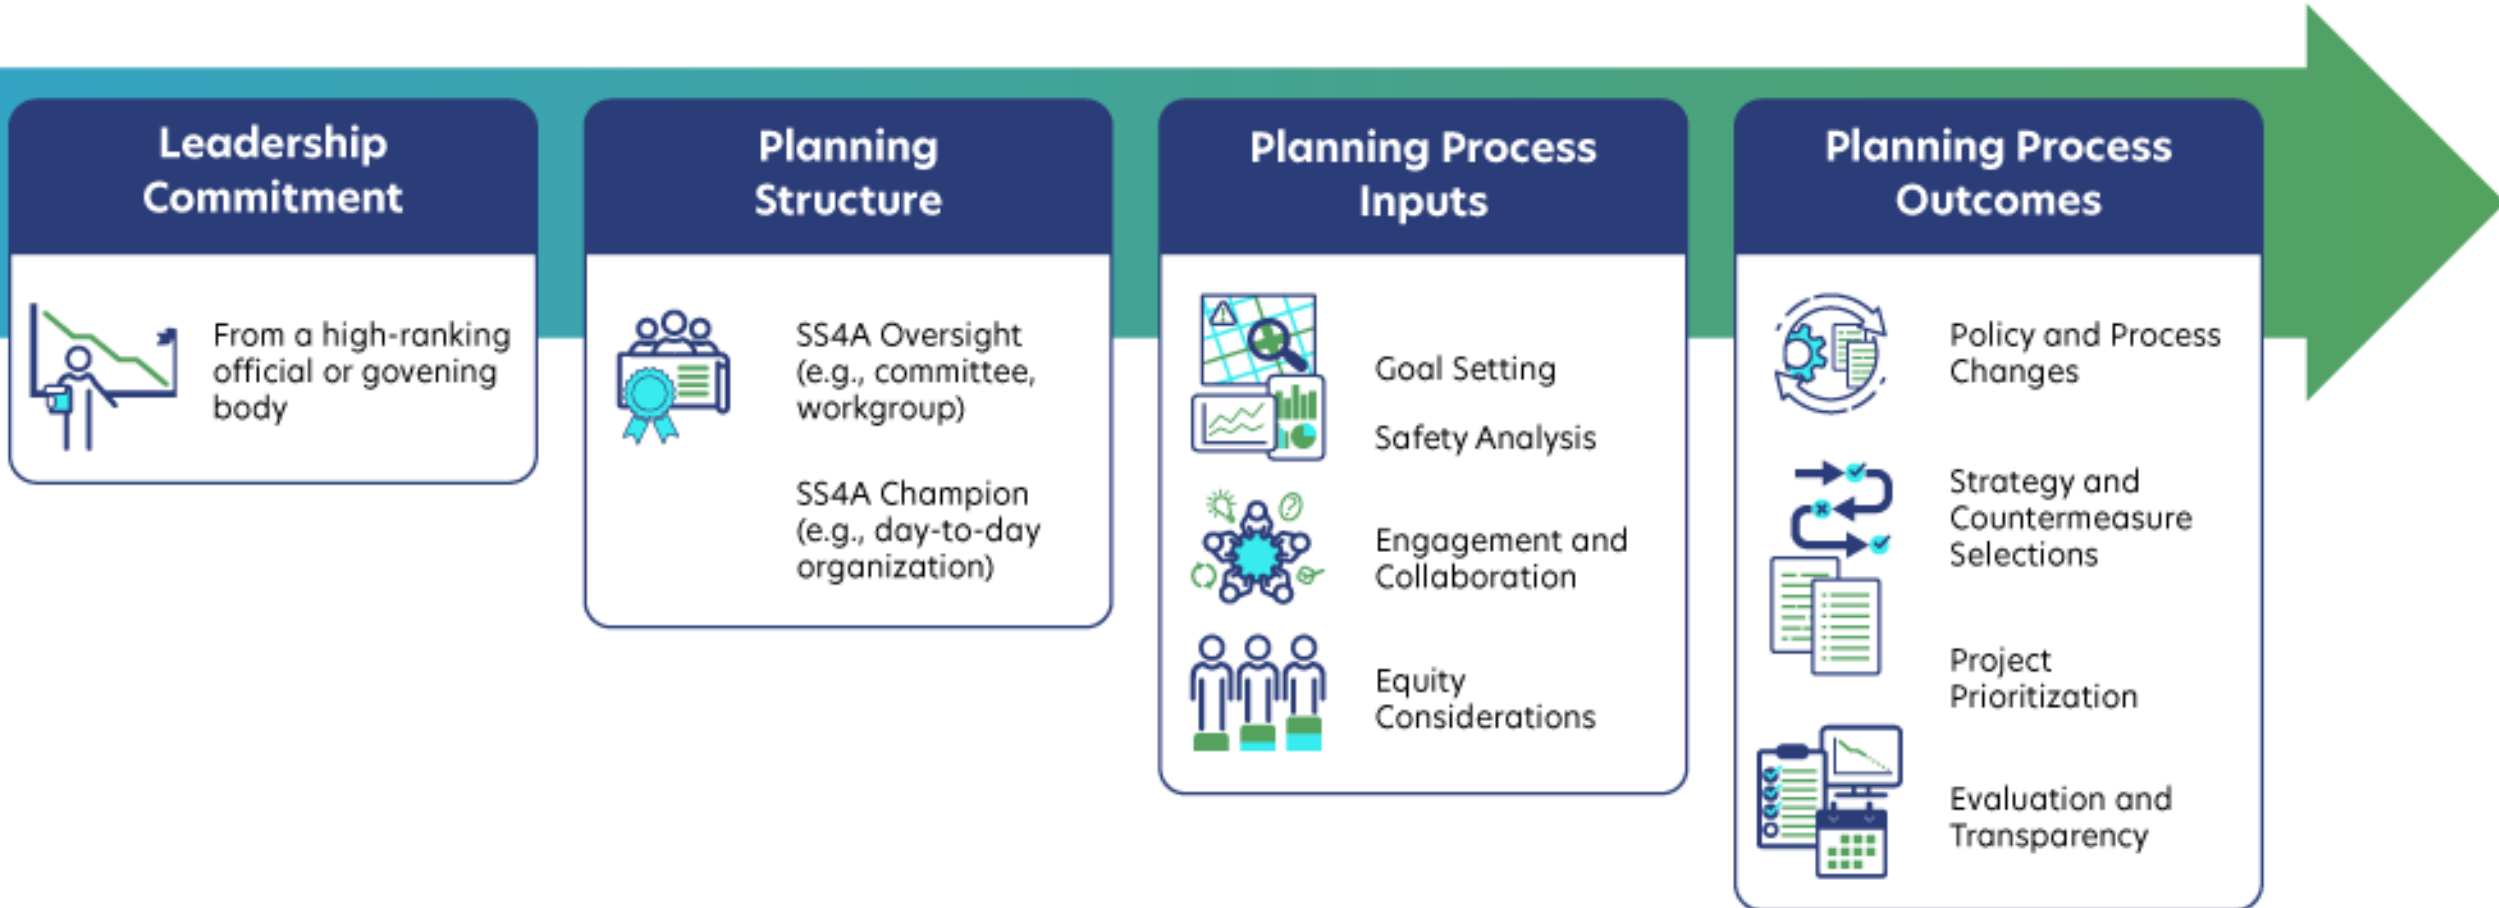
Leadership Commitment

From a high-ranking official or govening body

Planning Structure

SS4A Oversight (e.g., committee, workgroup)

SS4A Champion (e.g., day-to-day organization)

Planning Process Inputs

Goal Setting

Safety Analysis

Engagement and Collaboration

Equity Considerations

Planning Process Outcomes

Policy and Process Changes

Strategy and Countermeasure Selections

Project Prioritization

Evaluation and Transparency